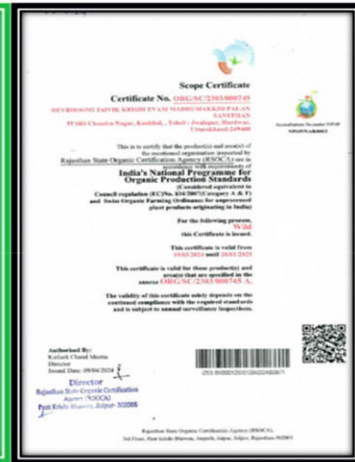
Scope Certificate

Certificate No. ORG/SC/2303/000745

DEVBHOOMI JAIVIK KRISHI EVAM MADHUMAKKHI PALAN SANSTHAN

55/483 Chandra Nagar, Kankhal, , Tehsil : Jwalapur, Haridwar, Uttarakhand-249408

Accreditation No:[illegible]

This is to certify that the product(s) and area(s) of the mentioned organisation inspected by Rajasthan State Organic Certification Agency (RSOCA) are in accordance with requirements of

India's National Programme for Organic Production Standards

(Considered equivalent to Council regulation (EC)No. 834/2007(Category A & F) and Swiss Organic Farming Ordinance for unprocessed plant products originating in India)

For the following process, Wild this Certificate is issued.

This certificate is valid from 19/03/2024 until 18/03/2025

This certificate is valid for these product(s) and area(s) that are specified in the annexe ORG/SC/2303/000745 A.

The validity of this certificate solely depends on the continued compliance with the standards specified and is subject to annual surveillance inspections.

Authorised By:
Kailash Chand Meena
Director
Issued Date: 09/04/2024

Director
Rajasthan State Organic Certification Agency (RSOCA)
Pant Krishi Bhawan, Jaipur-302005

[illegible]

Rajasthan State Organic Certification Agency (RSOCA),
3rd Floor, Pant Krishi Bhawan, Janpath, Jaipur, Jaipur, Rajasthan-302005